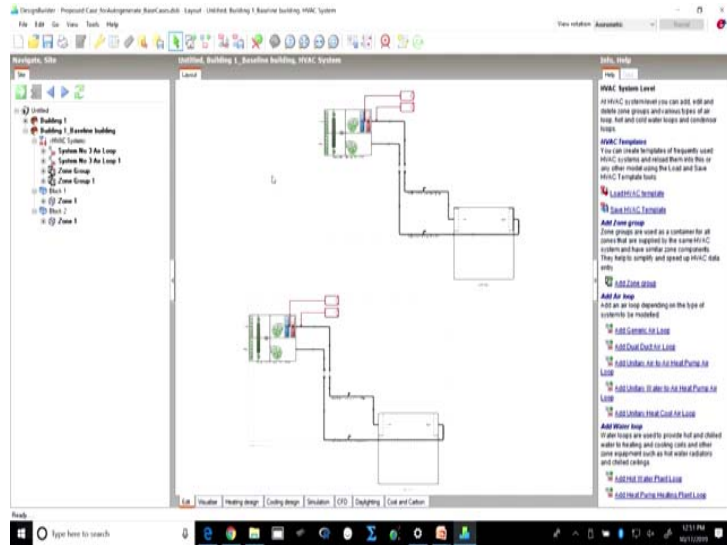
DesignBuilder - Proposed Case No Autogenerate BaseCase.dsb - Layout - Untitled, Building 1_Baseline building, HVAC System

File Edit Go View Tools Help

View rotation Automatic

Navigate, Site

Site

Untitled
Building 1
Building 1_Baseline building
HVAC System
System No 3 Air Loop
System No 3 Air Loop 1
Zone Group
Zone Group 1
Block 1
Zone 1
Block 2
Zone 1

Untitled, Building 1_Baseline building, HVAC System

Layout

Edit | Visualise | Heating design | Cooling design | Simulation | CFD | Daylighting | Cost and Carbon

Info, Help

Help

HVAC System Level

At HVAC system level you can add, edit and delete zone groups and various types of air loop, hot and cold water loops and condenser loops.

HVAC Templates

You can create templates of frequently used HVAC systems and reload them into this or any other model using the Load and Save HVAC Template tools.

Load HVAC template

Save HVAC Template

Add Zone group

Zone groups are used as a container for all zones that are supplied by the same HVAC system and have similar zone components. They help to simplify and speed up HVAC data entry.

Add Zone group

Add Air loop

Add an air loop depending on the type of system to be modelled.

Add Generic Air Loop

Add Dual Duct Air Loop

Add Unitary Air to Air Heat Pump Air Loop

Add Unitary Water to Air Heat Pump Air Loop

Add Unitary Heat Cool Air Loop

Add Water loop

Water loops are used to provide hot and chilled water to heating and cooling coils and other zone equipment such as hot water radiators and chilled ceilings.

Add Hot Water Plant Loop

Add Heat Pump Heating Plant Loop

Ready

Type here to search

12:51 PM
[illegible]